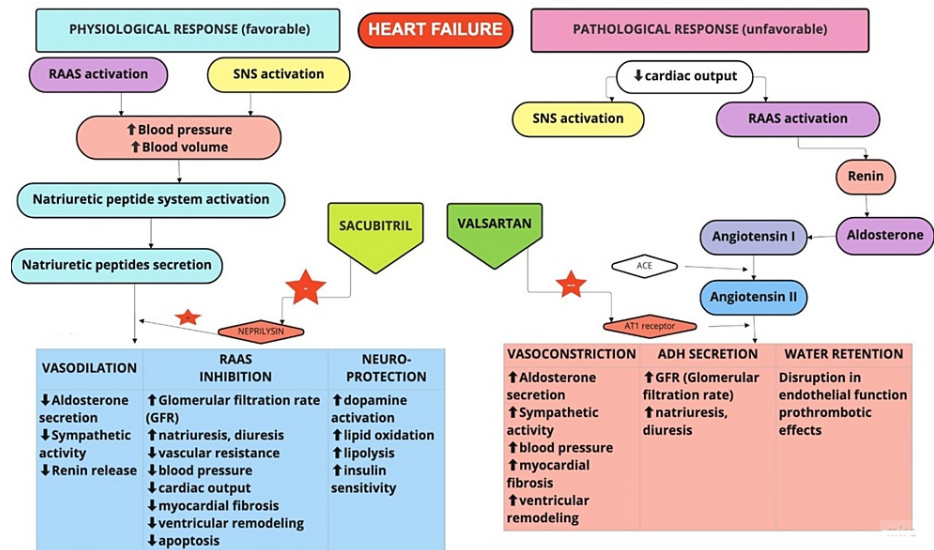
PHYSIOLOGICAL RESPONSE (favorable)

HEART FAILURE

PATHOLOGICAL RESPONSE (unfavorable)

RAAS activation

SNS activation

⬇cardiac output

SNS activation

RAAS activation

⬆Blood pressure
⬆Blood volume

Renin

Natriuretic peptide system activation

SACUBITRIL

VALSARTAN

Aldosterone

Angiotensin I

Natriuretic peptides secretion

ACE

Angiotensin II

NEPRILYSIN

AT1 receptor

| VASODILATION | RAAS INHIBITION | NEURO-PROTECTION |
|---|---|---|
| ⬇Aldosterone secretion ⬇Sympathetic activity ⬇Renin release | ⬆Glomerular filtration rate (GFR) ⬆natriuresis, diuresis ⬇vascular resistance ⬇blood pressure ⬇cardiac output ⬇myocardial fibrosis ⬇ventricular remodeling ⬇apoptosis | ⬆dopamine activation ⬆lipid oxidation ⬆lipolysis ⬆insulin sensitivity |

| VASOCONSTRICTION | ADH SECRETION | WATER RETENTION |
|---|---|---|
| ⬆Aldosterone secretion ⬆Sympathetic activity ⬆blood pressure ⬆myocardial fibrosis ⬆ventricular remodeling | ⬆GFR (Glomerular filtration rate) ⬆natriuresis, diuresis | Disruption in endothelial function prothrombotic effects |